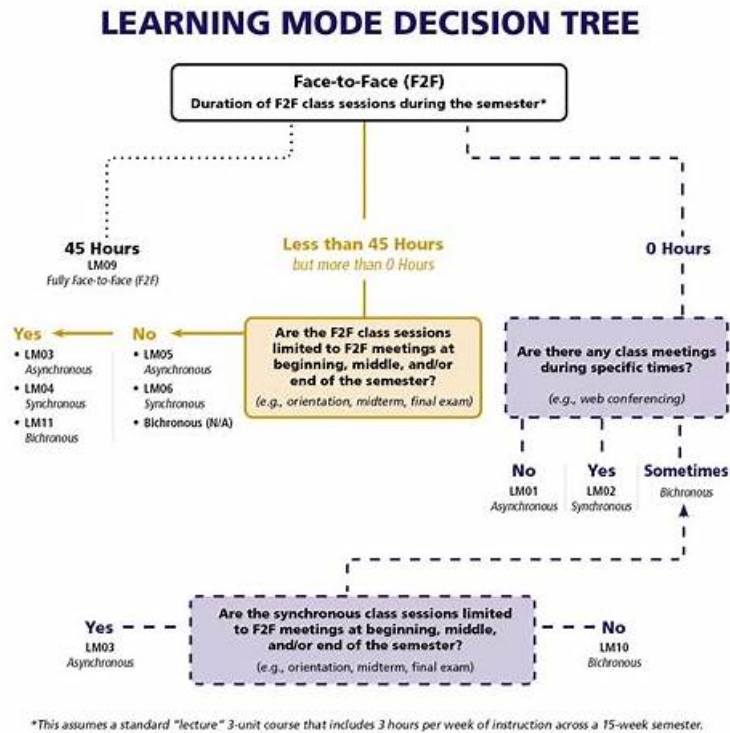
LEARNING MODE DECISION TREE

Face-to-Face (F2F)
Duration of F2F class sessions during the semester*

45 Hours
LM09
Fully Face-to-face (F2F)

Less than 45 Hours
but more than 0 Hours

0 Hours

Yes
• LM03
Asynchronous
• LM04
Synchronous
• LM11
Bichronous

No
• LM05
Asynchronous
• LM06
Synchronous
• Bichronous (N/A)

Are the F2F class sessions limited to F2F meetings at beginning, middle, and/or end of the semester?
(e.g., orientation, midterm, final exam)

Are there any class meetings during specific times?
(e.g., web conferencing)

No
LM01
Asynchronous

Yes
LM02
Synchronous

Sometimes
Bichronous

Yes
LM03
Asynchronous

Are the synchronous class sessions limited to F2F meetings at beginning, middle, and/or end of the semester?
(e.g., orientation, midterm, final exam)

No
LM10
Bichronous

*This assumes a standard "lecture" 3-unit course that includes 3 hours per week of instruction across a 15-week semester.